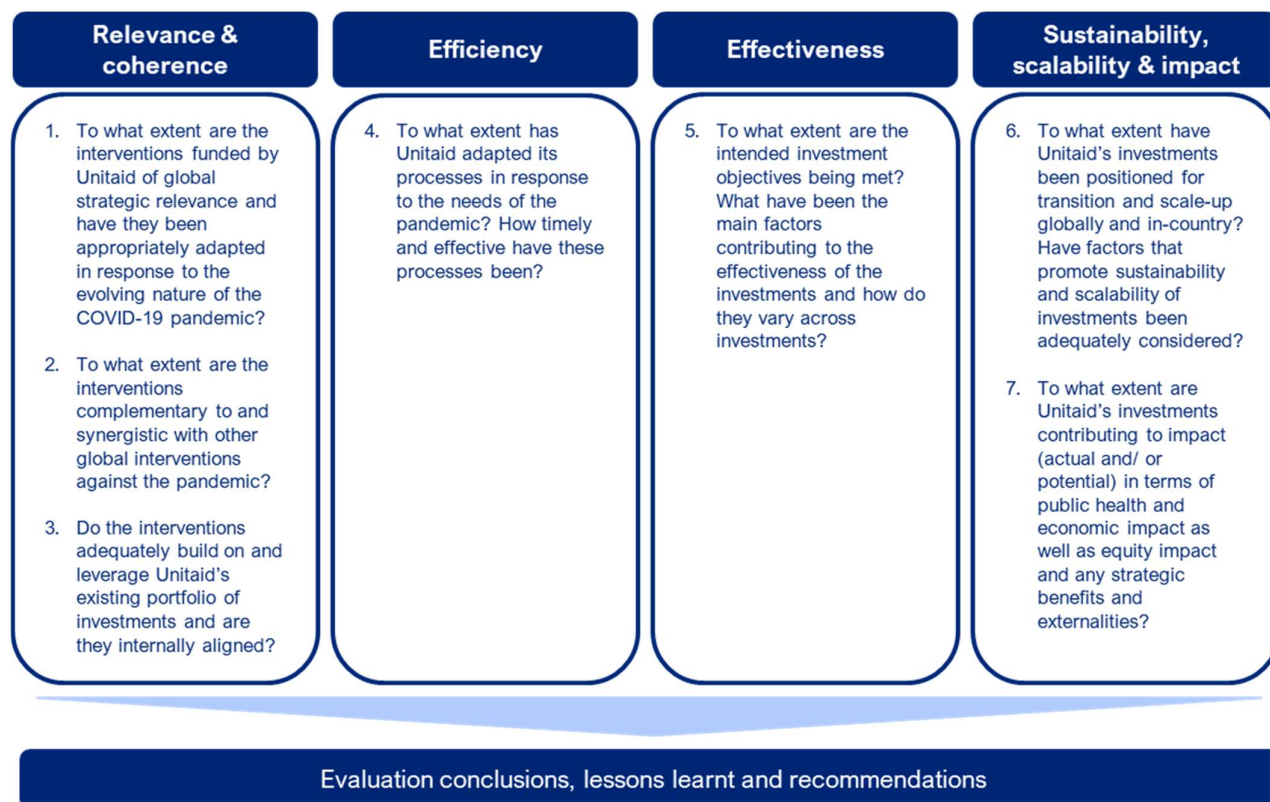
Relevance & coherence

1. To what extent are the interventions funded by Unitaid of global strategic relevance and have they been appropriately adapted in response to the evolving nature of the COVID-19 pandemic?

2. To what extent are the interventions complementary to and synergistic with other global interventions against the pandemic?

3. Do the interventions adequately build on and leverage Unitaid's existing portfolio of investments and are they internally aligned?

Efficiency

4. To what extent has Unitaid adapted its processes in response to the needs of the pandemic? How timely and effective have these processes been?

Effectiveness

5. To what extent are the intended investment objectives being met? What have been the main factors contributing to the effectiveness of the investments and how do they vary across investments?

Sustainability, scalability & impact

6. To what extent have Unitaid's investments been positioned for transition and scale-up globally and in-country? Have factors that promote sustainability and scalability of investments been adequately considered?

7. To what extent are Unitaid's investments contributing to impact (actual and/ or potential) in terms of public health and economic impact as well as equity impact and any strategic benefits and externalities?

Evaluation conclusions, lessons learnt and recommendations